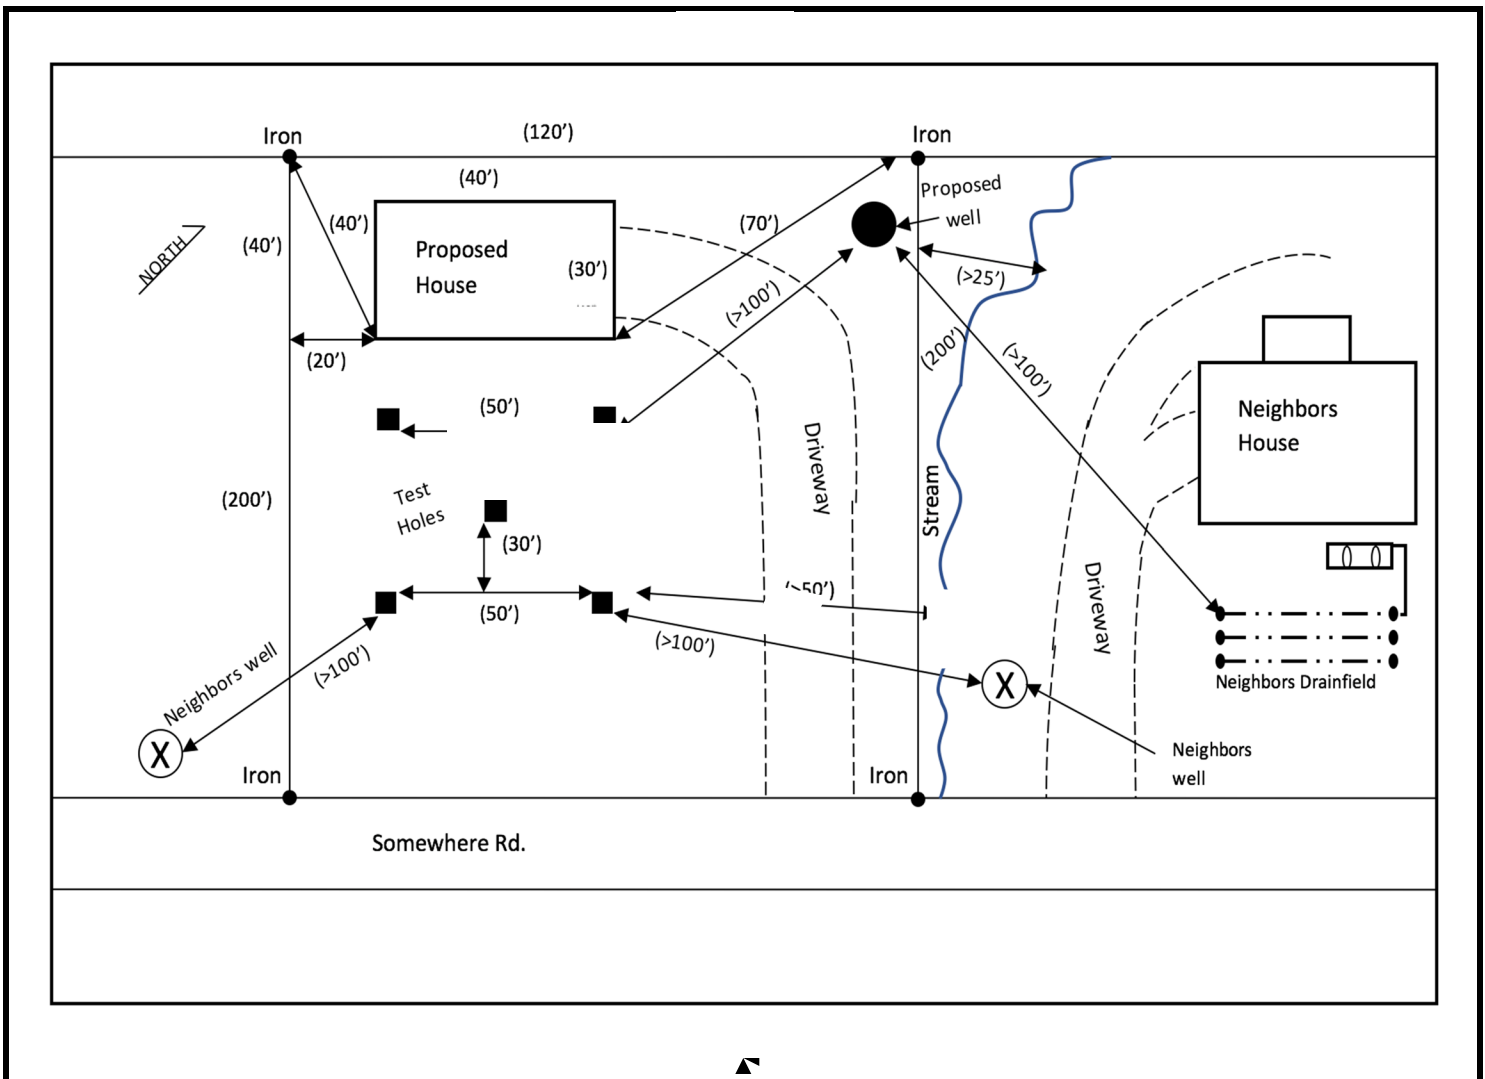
Iron
(120')
Iron
(40')
NORTH
(40')
(40')
Proposed House
(30')
(70')
Proposed well
(>25')
(>100')
(200')
(>100')
(20')
(50')
Neighbors House
Driveway
Stream
(200')
Test Holes
(30')
(>50')
Driveway
(50')
(>100')
Neighbors well
(>100')
X
X
Neighbors Drainfield
Neighbors well
Iron
Iron
Somewhere Rd.